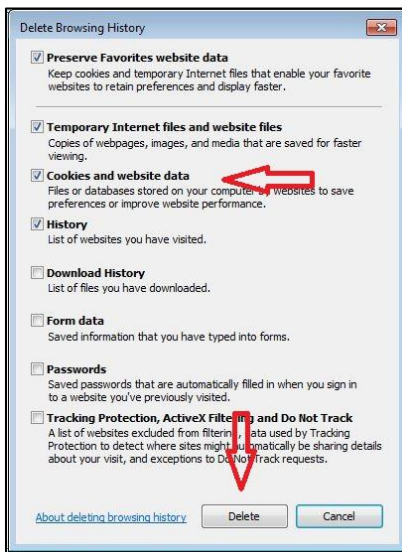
Delete Browsing History

Preserve Favorites website data
Keep cookies and temporary Internet files that enable your favorite websites to retain preferences and display faster.

Temporary Internet files and website files
Copies of webpages, images, and media that are saved for faster viewing.

Cookies and website data
Files or databases stored on your computer by websites to save preferences or improve website performance.

History
List of websites you have visited.

Download History
List of files you have downloaded.

Form data
Saved information that you have typed into forms.

Passwords
Saved passwords that are automatically filled in when you sign in to a website you've previously visited.

Tracking Protection, ActiveX Filtering and Do Not Track
A list of websites excluded from filtering, data used by Tracking Protection to detect where sites might automatically be sharing details about your visit, and exceptions to Do Not Track requests.

About deleting browsing history
Delete
Cancel